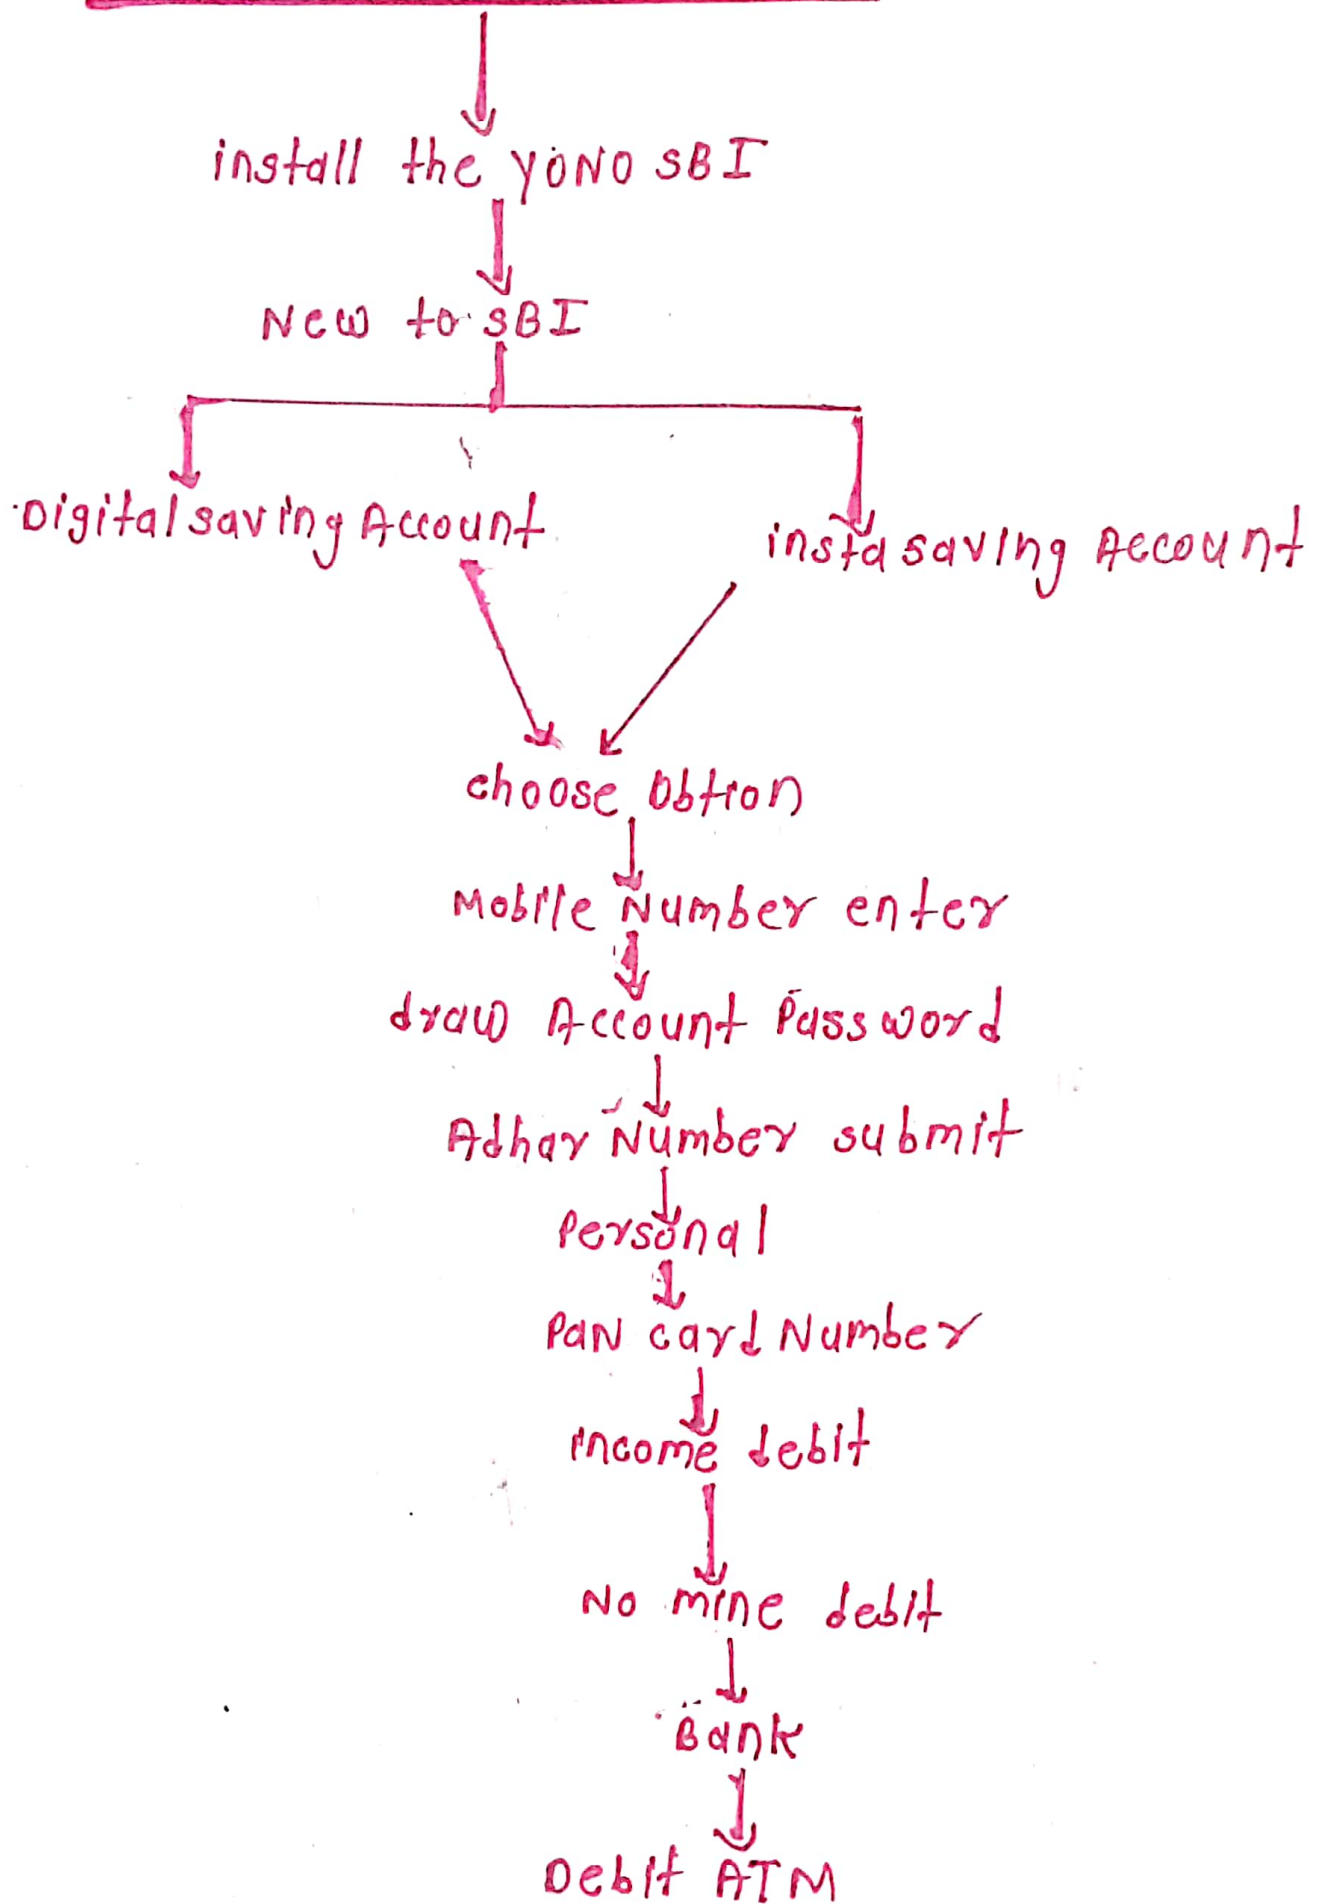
install the YONO SBI

New to SBI

Digital saving Account

insta saving Account

choose obtion

Mobile Number enter

draw Account Password

Adhar Number submit

Personal

PAN card Number

income debit

No mine debit

Bank

Debit ATM